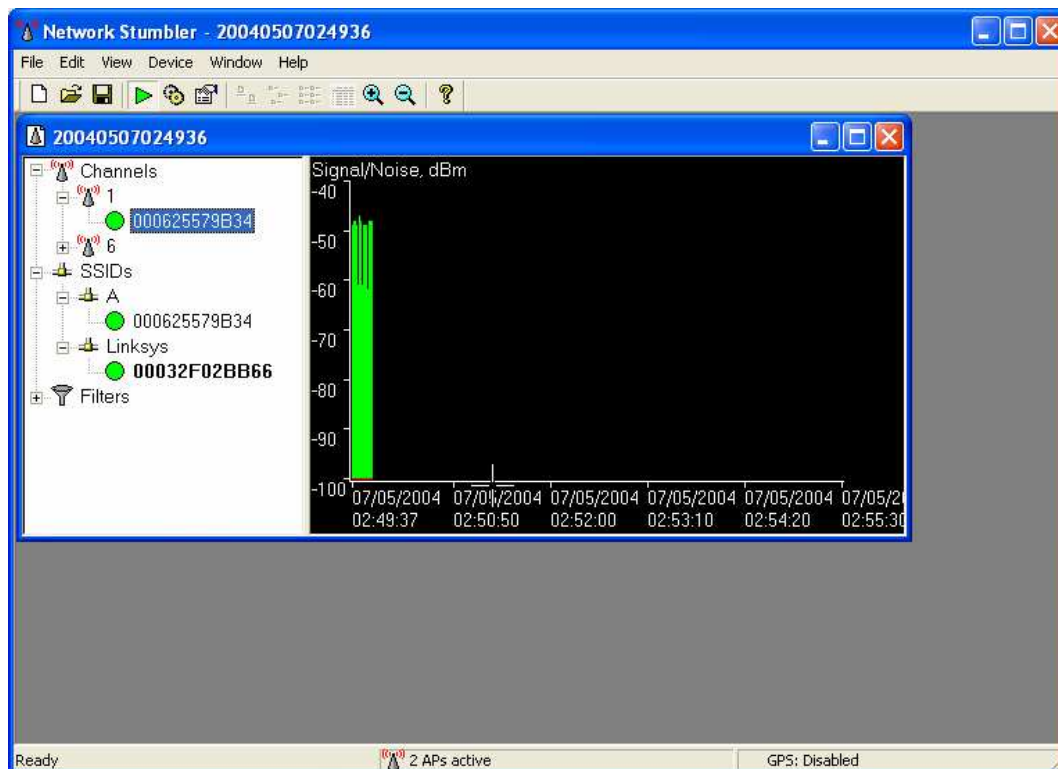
Network Stumbler - 20040507024936

File Edit View Device Window Help

20040507024936

Channels
1
000625579B34
6
SSIDs
A
000625579B34
Linksys
00032F02BB66
Filters

Signal/Noise, dBm
-40
-50
-60
-70
-80
-90
-100

07/05/2004 02:49:37
07/0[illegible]/2004 02:50:50
07/05/2004 02:52:00
07/05/2004 02:53:10
07/05/2004 02:54:20
07/05/2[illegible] 02:55:30

Ready
2 APs active
GPS: Disabled